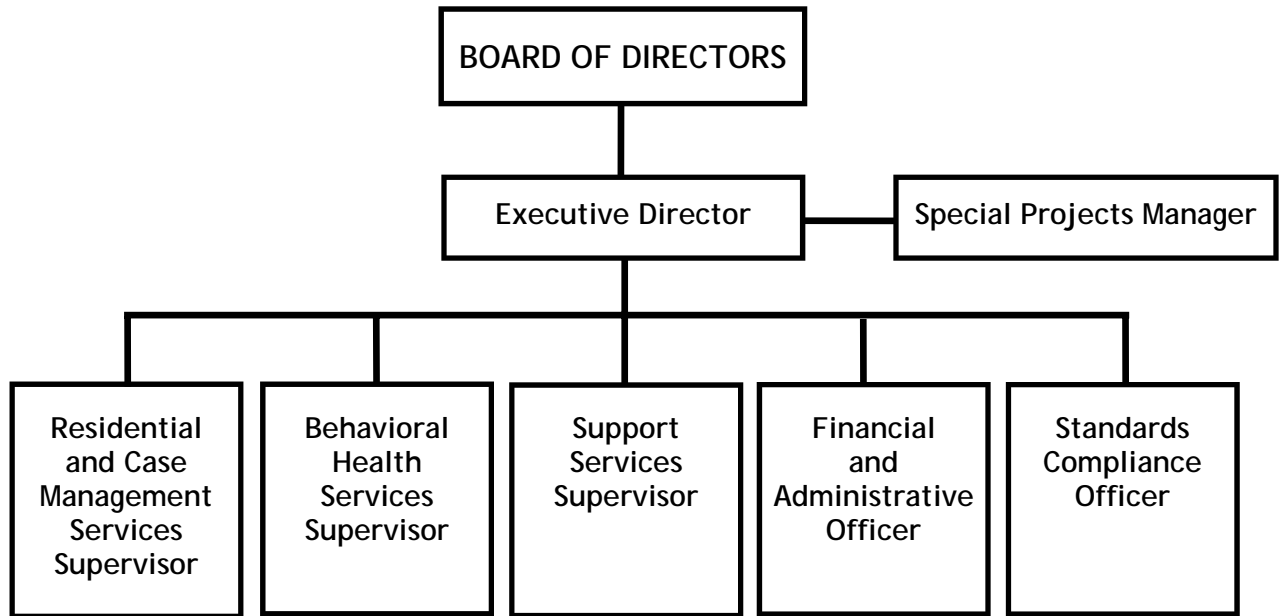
BOARD OF DIRECTORS

Executive Director

Special Projects Manager

Residential and Case Management Services Supervisor

Behavioral Health Services Supervisor

Support Services Supervisor

Financial and Administrative Officer

Standards Compliance Officer